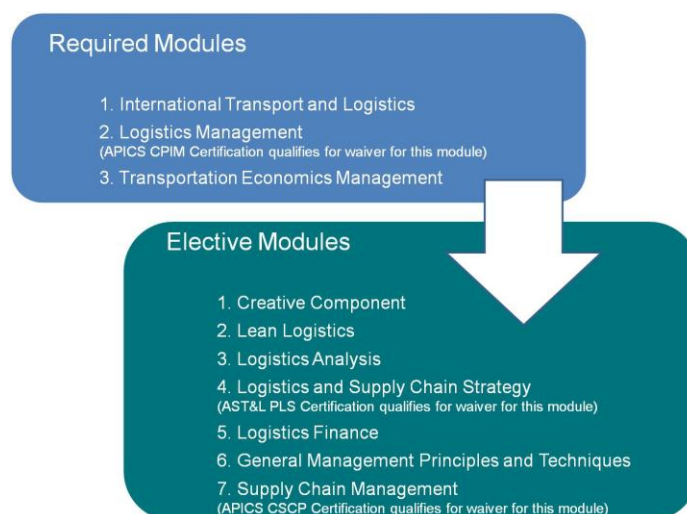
Required Modules

1. International Transport and Logistics
2. Logistics Management
(APICS CPIM Certification qualifies for waiver for this module)
3. Transportation Economics Management

Elective Modules

1. Creative Component
2. Lean Logistics
3. Logistics Analysis
4. Logistics and Supply Chain Strategy
(AST&L PLS Certification qualifies for waiver for this module)
5. Logistics Finance
6. General Management Principles and Techniques
7. Supply Chain Management
(APICS CSCP Certification qualifies for waiver for this module)